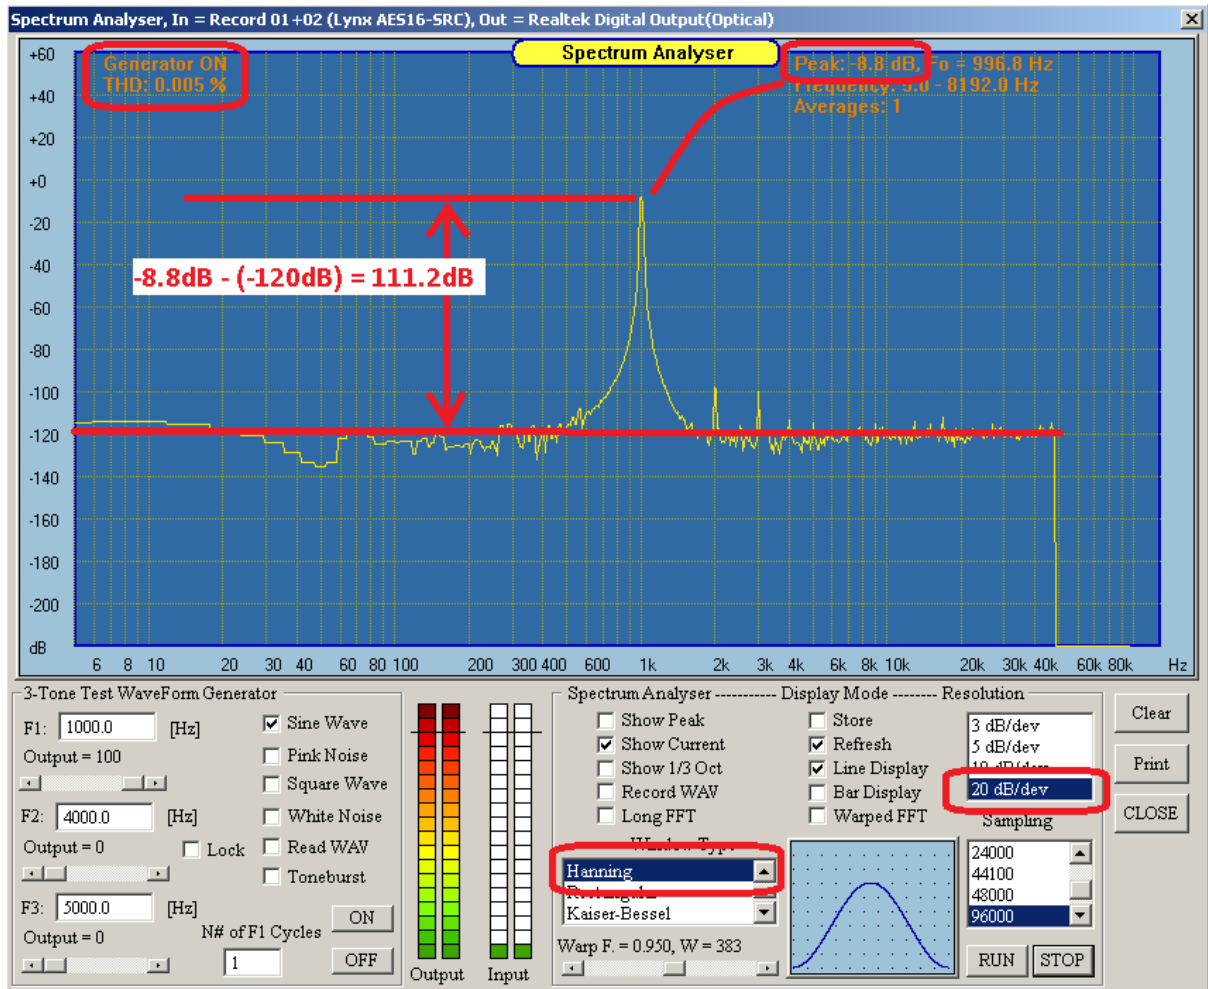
Spectrum Analyser, In = Record 01+02 (Lynx AES16-SRC), Out = Realtek Digital Output(Optical)

Spectrum Analyser

Generator ON
THD: 0.005 %

Peak: -8.8 dB, Fo = 996.8 Hz
Frequency: 5.0 - 8192.0 Hz
Averages: 1

-8.8dB - (-120dB) = 111.2dB

+60
+40
+20
+0
-20
-40
-60
-80
-100
-120
-140
-160
-180
-200
dB

6 8 10 20 30 40 60 80 100 200 300 400 600 1k 2k 3k 4k 6k 8k 10k 20k 30k 40k 60k 80k Hz

3-Tone Test WaveForm Generator
F1: 1000.0 [Hz]
Output = 100
F2: 4000.0 [Hz]
Output = 0
Lock
F3: 5000.0 [Hz]
Output = 0
Sine Wave
Pink Noise
Square Wave
White Noise
Read WAV
Toneburst
N# of F1 Cycles
1
ON
OFF
Output
Input

Spectrum Analyser ----------- Display Mode -------- Resolution
Show Peak
Show Current
Show 1/3 Oct
Record WAV
Long FFT
Store
Refresh
Line Display
Bar Display
Warped FFT
3 dB/dev
5 dB/dev
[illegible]
20 dB/dev
Sampling
Window Type
Hanning
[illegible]
Kaiser-Bessel
Warp F. = 0.950, W = 383
24000
44100
48000
96000
RUN
STOP
Clear
Print
CLOSE